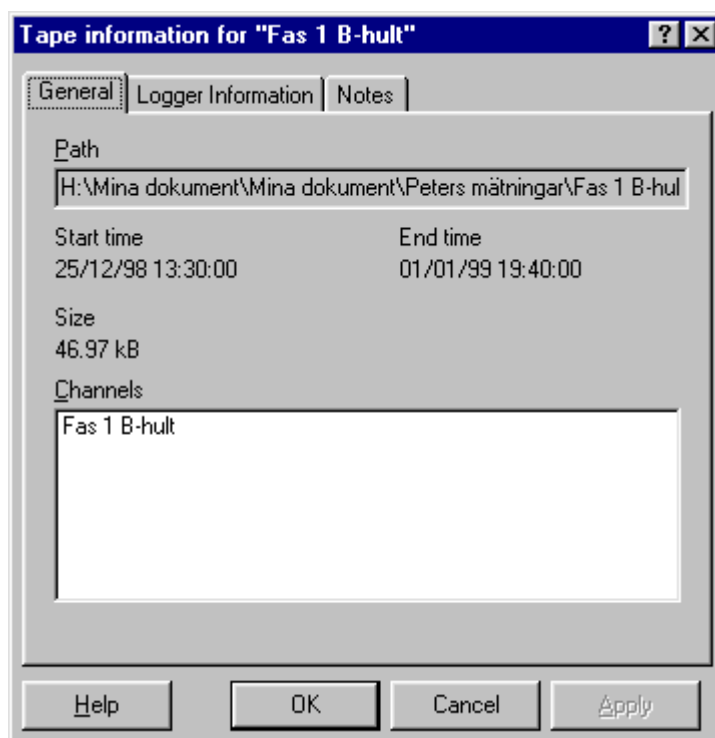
Tape information for "Fas 1 B-hult"

?

General | Logger Information | Notes

Path

H:\Mina dokument\Mina dokument\Peters mätningar\Fas 1 B-hul

Start time
25/12/98 13:30:00

End time
01/01/99 19:40:00

Size
46.97 kB

Channels

Fas 1 B-hult

Help | OK | Cancel | Apply